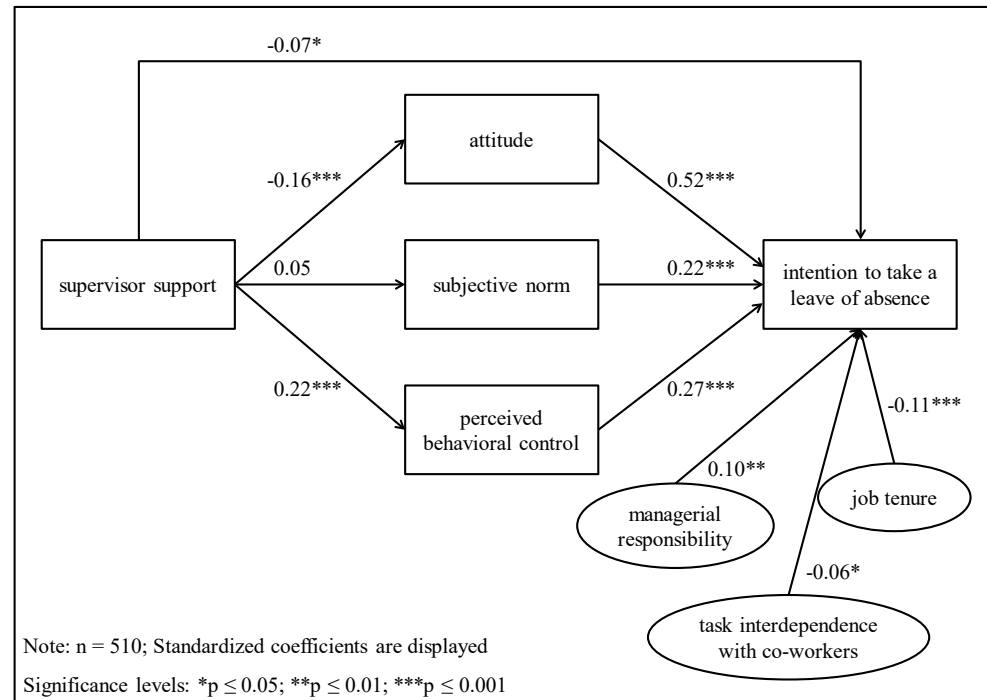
-0.07*

attitude

-0.16***

0.52***

supervisor support

0.05

subjective norm

0.22***

intention to take a leave of absence

0.22***

perceived behavioral control

0.27***

-0.11***

0.10**

job tenure

managerial responsibility

-0.06*

task interdependence with co-workers

Note: n = 510; Standardized coefficients are displayed

Significance levels: *p $\leq$ 0.05; **p $\leq$ 0.01; ***p $\leq$ 0.001